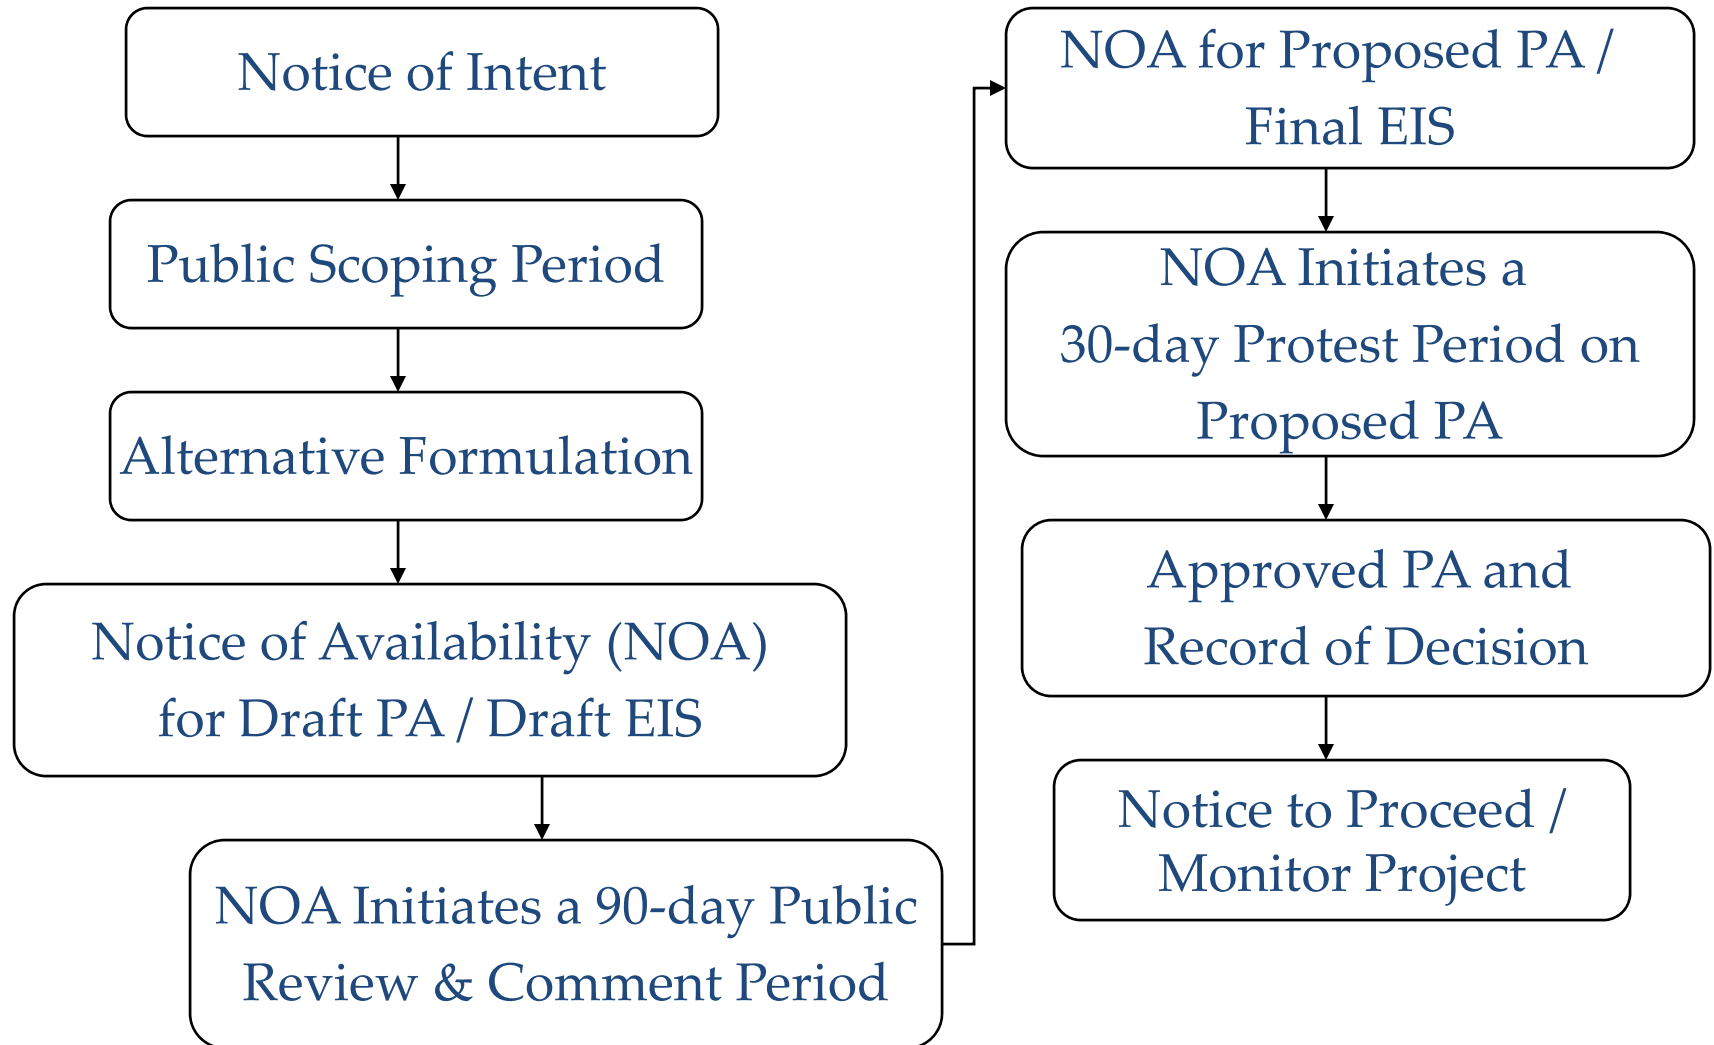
Notice of Intent

Public Scoping Period

Alternative Formulation

Notice of Availability (NOA) for Draft PA / Draft EIS

NOA Initiates a 90-day Public Review & Comment Period

NOA for Proposed PA / Final EIS

NOA Initiates a 30-day Protest Period on Proposed PA

Approved PA and Record of Decision

Notice to Proceed / Monitor Project